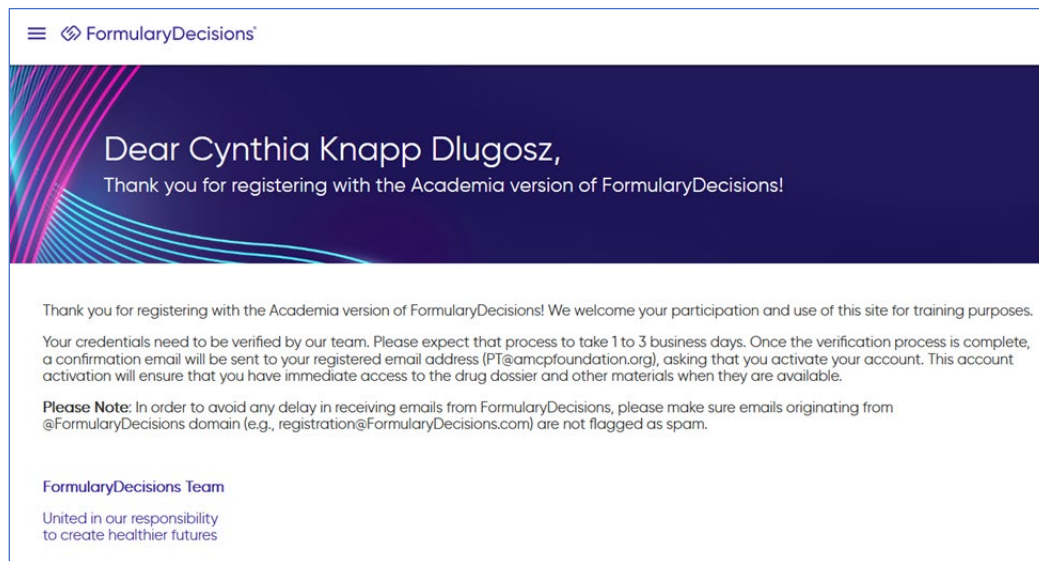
FormularyDecisions®

Dear Cynthia Knapp Dlugosz,

Thank you for registering with the Academia version of FormularyDecisions!

Thank you for registering with the Academia version of FormularyDecisions! We welcome your participation and use of this site for training purposes.

Your credentials need to be verified by our team. Please expect that process to take 1 to 3 business days. Once the verification process is complete, a confirmation email will be sent to your registered email address (PT@amcpfoundation.org), asking that you activate your account. This account activation will ensure that you have immediate access to the drug dossier and other materials when they are available.

Please Note: In order to avoid any delay in receiving emails from FormularyDecisions, please make sure emails originating from @FormularyDecisions domain (e.g., registration@FormularyDecisions.com) are not flagged as spam.

FormularyDecisions Team

United in our responsibility to create healthier futures